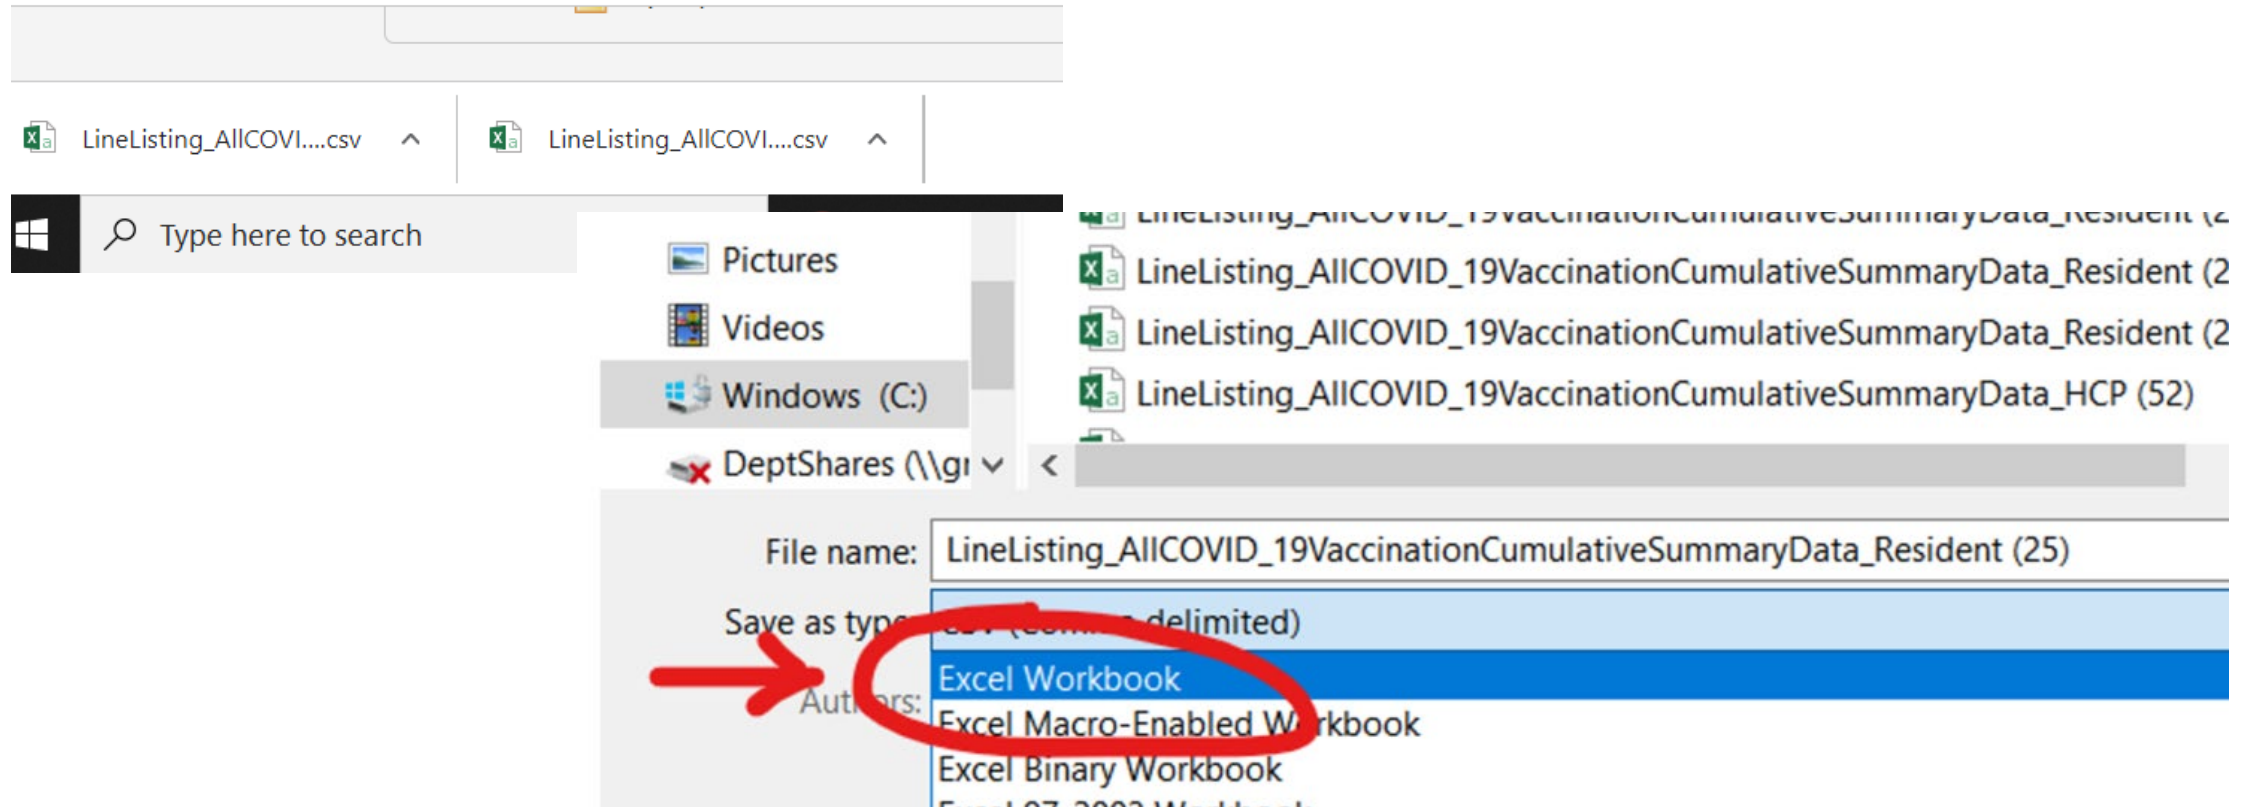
LineListing_AllCOVI....csv
LineListing_AllCOVI....csv

Type here to search

Pictures
Videos
Windows (C:)
DeptShares (\\g

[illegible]
LineListing_AllCOVID_19VaccinationCumulativeSummaryData_Resident (2
LineListing_AllCOVID_19VaccinationCumulativeSummaryData_Resident (2
LineListing_AllCOVID_19VaccinationCumulativeSummaryData_HCP (52)

File name: LineListing_AllCOVID_19VaccinationCumulativeSummaryData_Resident (25)
Save as typ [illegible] delimited)
Aut rs:
Excel Workbook
Excel Macro-Enabled W rkbook
Excel Binary Workbook
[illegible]